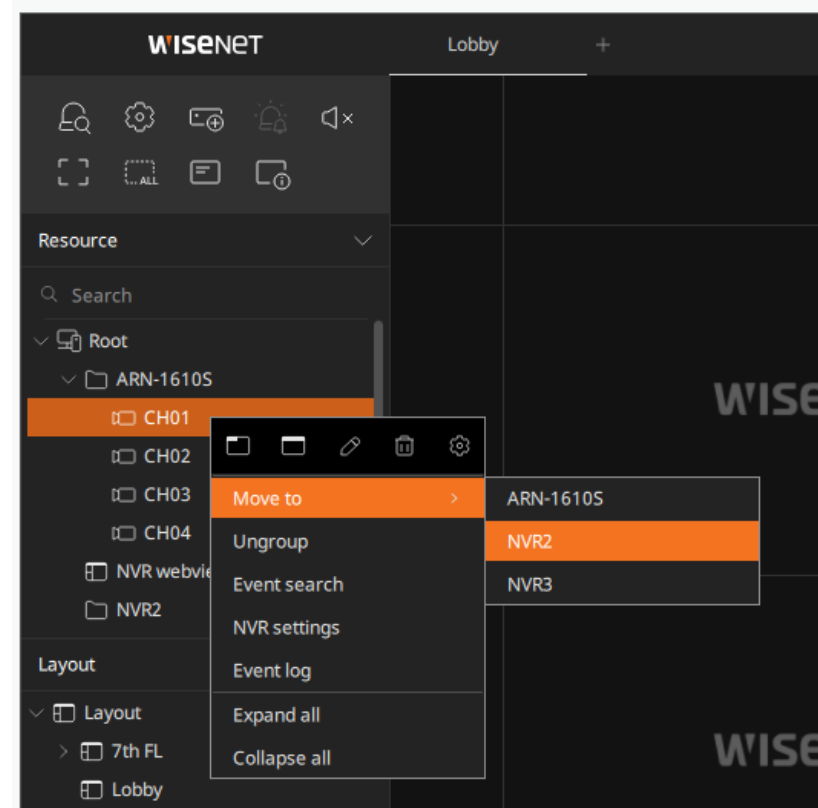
WISENET

Lobby

+

ALL

Resource

Search

Root

ARN-1610S

CH01

CH02

CH03

CH04

NVR webvie

NVR2

Layout

Layout

7th FL

Lobby

Move to

Ungroup

Event search

NVR settings

Event log

Expand all

Collapse all

ARN-1610S

NVR2

NVR3

WISE

WISE